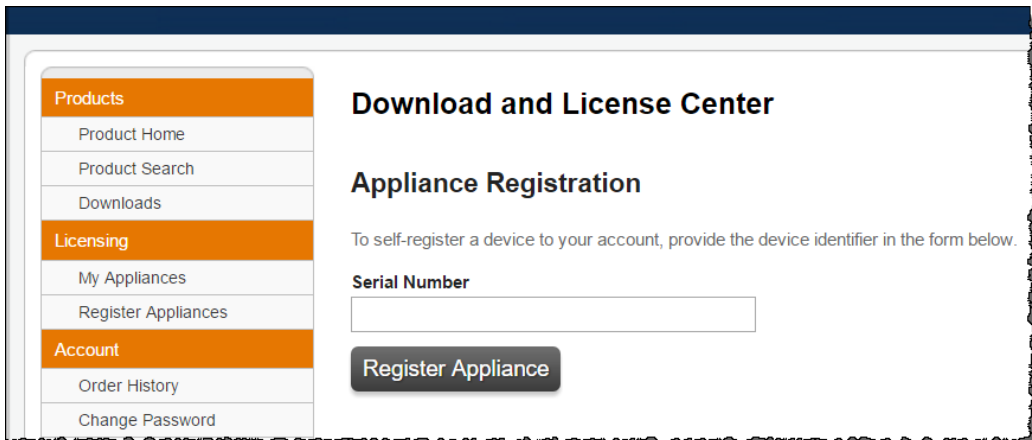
Products
Product Home
Product Search
Downloads
Licensing
My Appliances
Register Appliances
Account
Order History
Change Password

Download and License Center

Appliance Registration

To self-register a device to your account, provide the device identifier in the form below.

Serial Number

Register Appliance